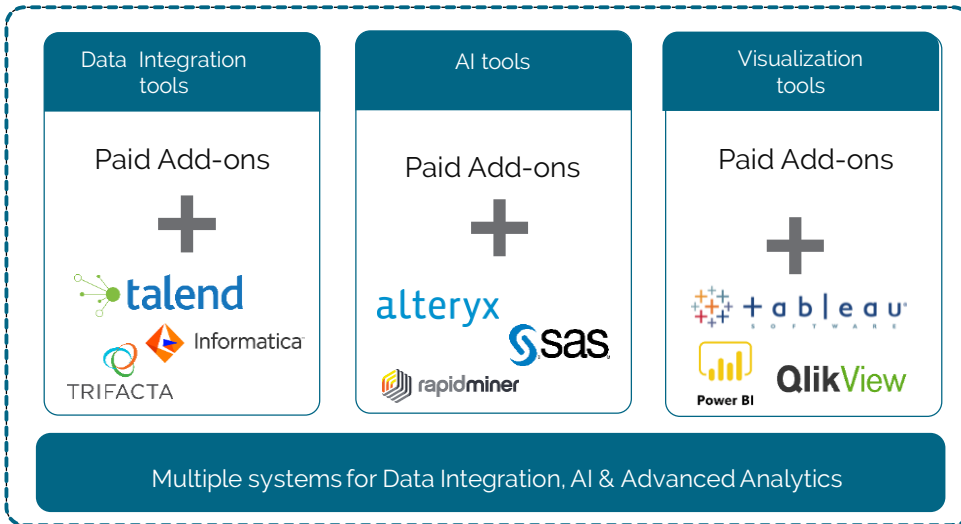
Data Integration tools

Paid Add-ons

+

talend

Informatica

TRIFACTA

AI tools

Paid Add-ons

+

alteryx

SAS

rapidminer

Visualization tools

Paid Add-ons

+

+ a b l e a u
S O F T W A R E

Power BI

QlikView

Multiple systems for Data Integration, AI & Advanced Analytics